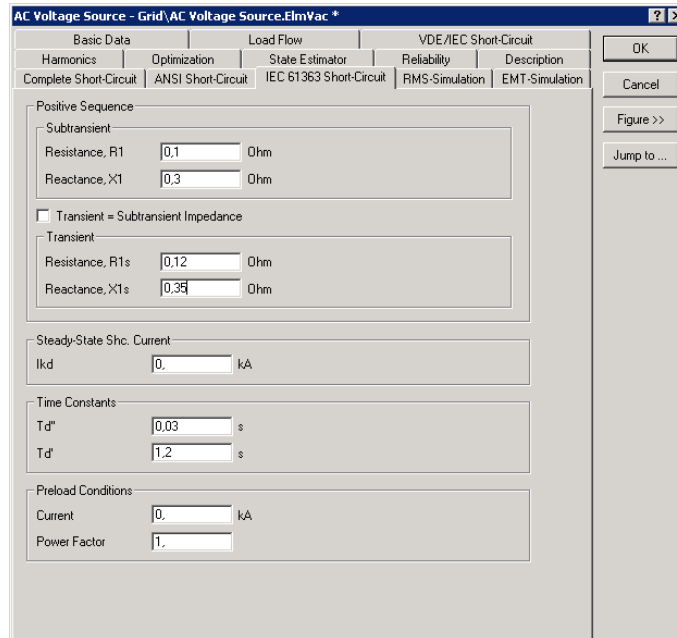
AC Voltage Source - Grid\AC Voltage Source.ElmVac *

?

Basic Data | Load Flow | VDE/IEC Short-Circuit
Harmonics | Optimization | State Estimator | Reliability | Description
Complete Short-Circuit | ANSI Short-Circuit | IEC 61363 Short-Circuit | RMS-Simulation | EMT-Simulation

OK

Cancel

Figure >>

Jump to ...

Positive Sequence

Subtransient

Resistance, R1 0,1 Ohm

Reactance, X1 0,3 Ohm

Transient = Subtransient Impedance

Transient

Resistance, R1s 0,12 Ohm

Reactance, X1s 0,35 Ohm

Steady-State Shc. Current

Ikd 0, kA

Time Constants

Td'' 0,03 s

Td' 1,2 s

Preload Conditions

Current 0, kA

Power Factor 1,